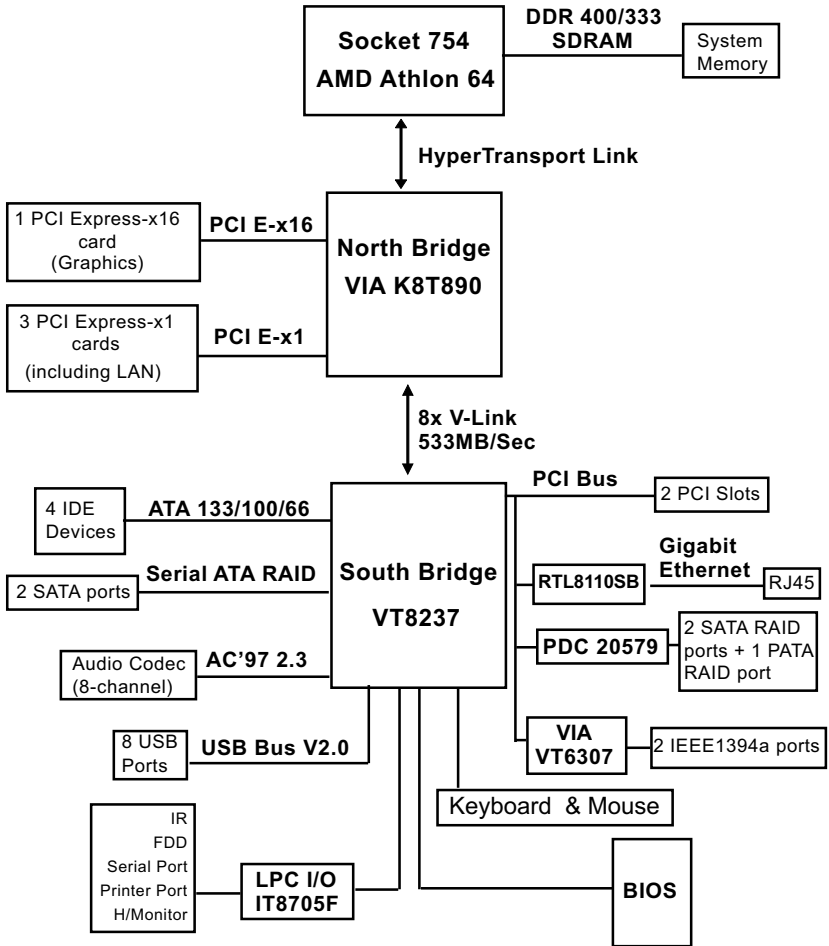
Socket 754
AMD Athlon 64

DDR 400/333
SDRAM

System Memory

HyperTransport Link

1 PCI Express-x16 card (Graphics)

PCI E-x16

North Bridge
VIA K8T890

3 PCI Express-x1 cards (including LAN)

PCI E-x1

8x V-Link
533MB/Sec

PCI Bus

2 PCI Slots

4 IDE Devices

ATA 133/100/66

Gigabit Ethernet

RTL8110SB

RJ45

2 SATA ports

Serial ATA RAID

South Bridge
VT8237

PDC 20579

2 SATA RAID ports + 1 PATA RAID port

Audio Codec (8-channel)

AC'97 2.3

VIA
VT6307

2 IEEE1394a ports

8 USB Ports

USB Bus V2.0

Keyboard & Mouse

IR
FDD
Serial Port
Printer Port
H/Monitor

LPC I/O
IT8705F

BIOS